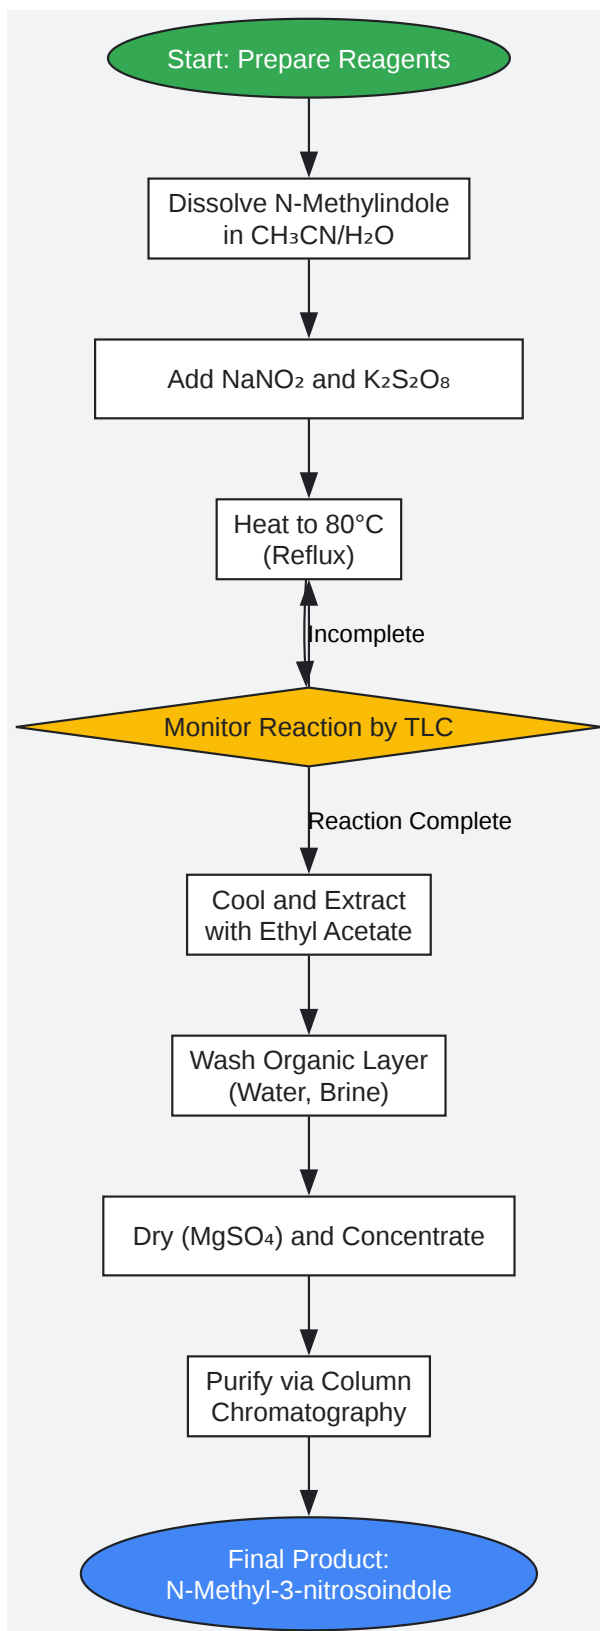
Start: Prepare Reagents

Dissolve N-Methylindole in $CH_3CN/H_2O$

Add $NaNO_2$ and $K_2S_2O_8$

Heat to 80°C (Reflux)

Incomplete

Monitor Reaction by TLC

Reaction Complete

Cool and Extract with Ethyl Acetate

Wash Organic Layer (Water, Brine)

Dry ($MgSO_4$) and Concentrate

Purify via Column Chromatography

Final Product: N-Methyl-3-nitrosoindole